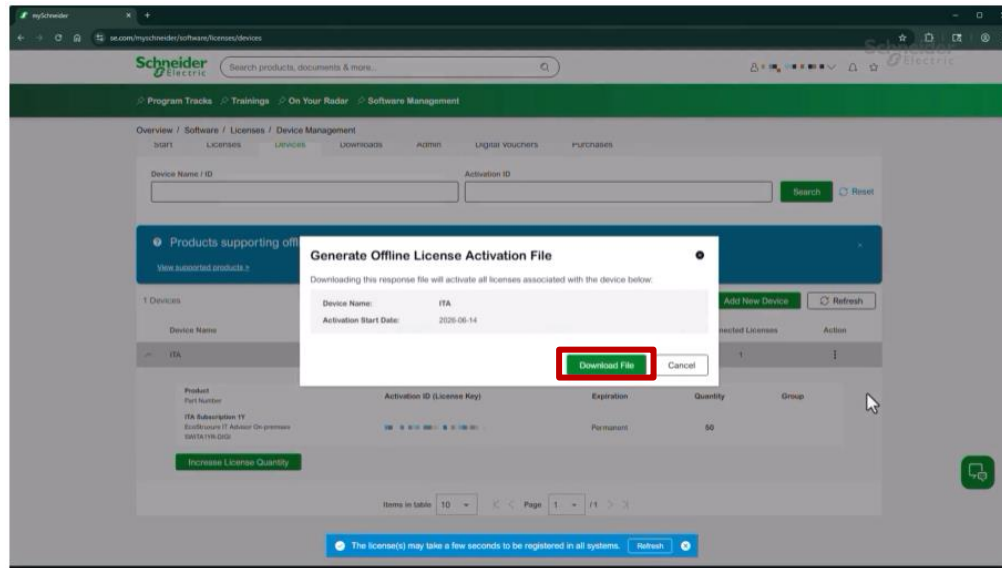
mySchneider

se.com/myschneider/software/licenses/devices

Schneider Electric

Search products, documents & more...

Program Tracks Trainings On Your Radar Software Management

Overview / Software / Licenses / Device Management

Start Licenses Devices Downloads Admin Digital Vouchers Purchases

Device Name / ID

Activation ID

Search Reset

Products supporting offl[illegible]

View supported products

1 Devices

Add New Device Refresh

Device Name

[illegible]nected Licenses Action

ITA

1

Product
Part Number

Activation ID (License Key)

Expiration

Quantity

Group

ITA Subscription 1Y
EcoStruxure IT Advisor On premises
SWITA1YR-DIGI

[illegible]

Permanent

50

Increase License Quantity

Items in table 10 Page 1 /1

Generate Offline License Activation File

Downloading this response file will activate all licenses associated with the device below:

Device Name: ITA

Activation Start Date: 2026-06-14

Download File

Cancel

The license(s) may take a few seconds to be registered in all systems. Refresh